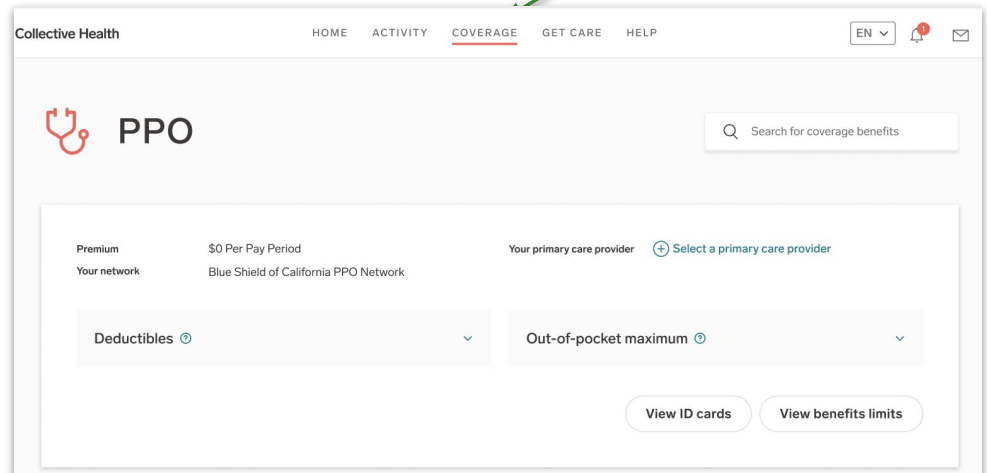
Collective Health

HOME ACTIVITY COVERAGE GET CARE HELP

EN

1

PPO

Search for coverage benefits

Premium $0 Per Pay Period
Your network Blue Shield of California PPO Network

Your primary care provider Select a primary care provider

Deductibles

Out-of-pocket maximum

View ID cards

View benefits limits